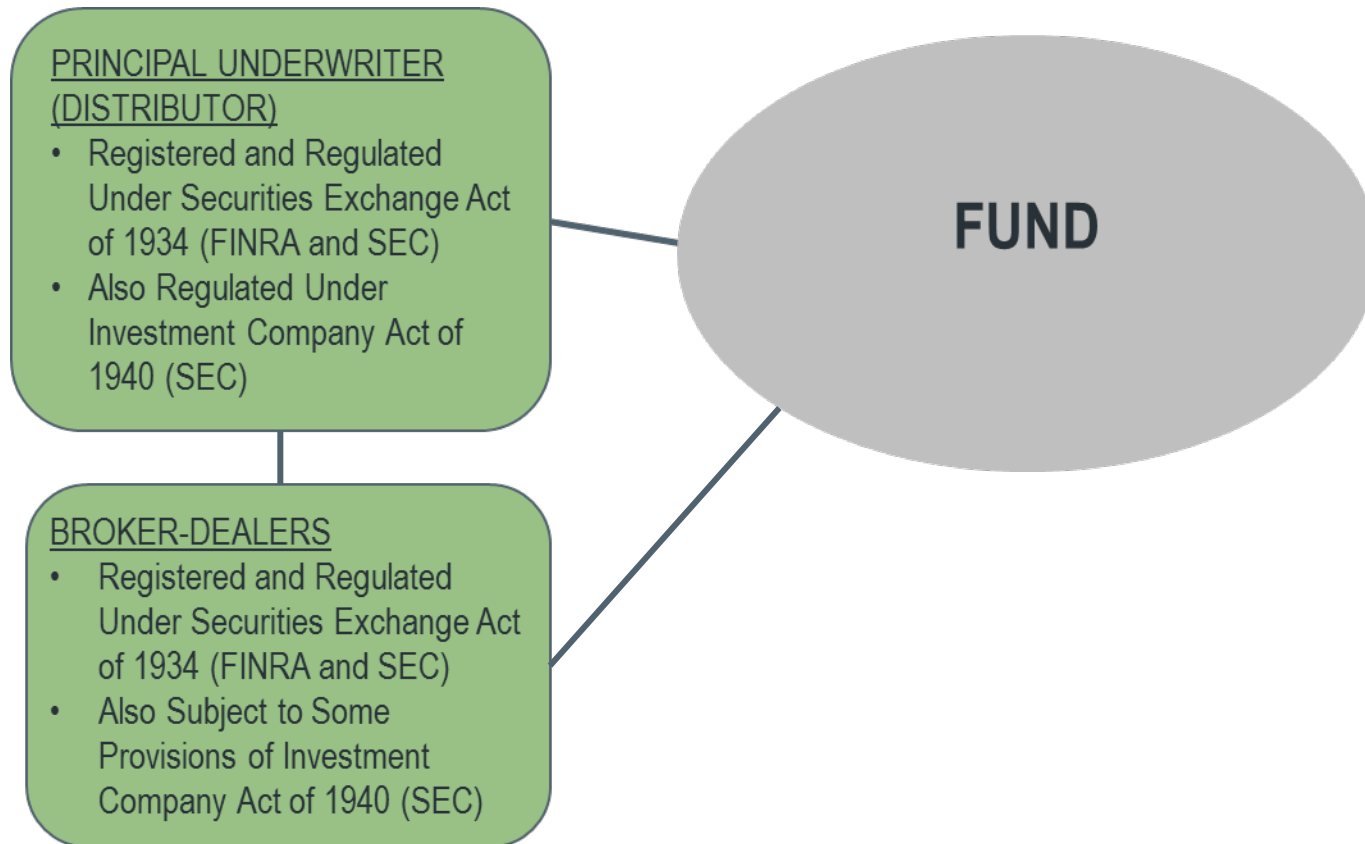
PRINCIPAL UNDERWRITER (DISTRIBUTOR)
• Registered and Regulated Under Securities Exchange Act of 1934 (FINRA and SEC)
• Also Regulated Under Investment Company Act of 1940 (SEC)

FUND

BROKER-DEALERS
• Registered and Regulated Under Securities Exchange Act of 1934 (FINRA and SEC)
• Also Subject to Some Provisions of Investment Company Act of 1940 (SEC)